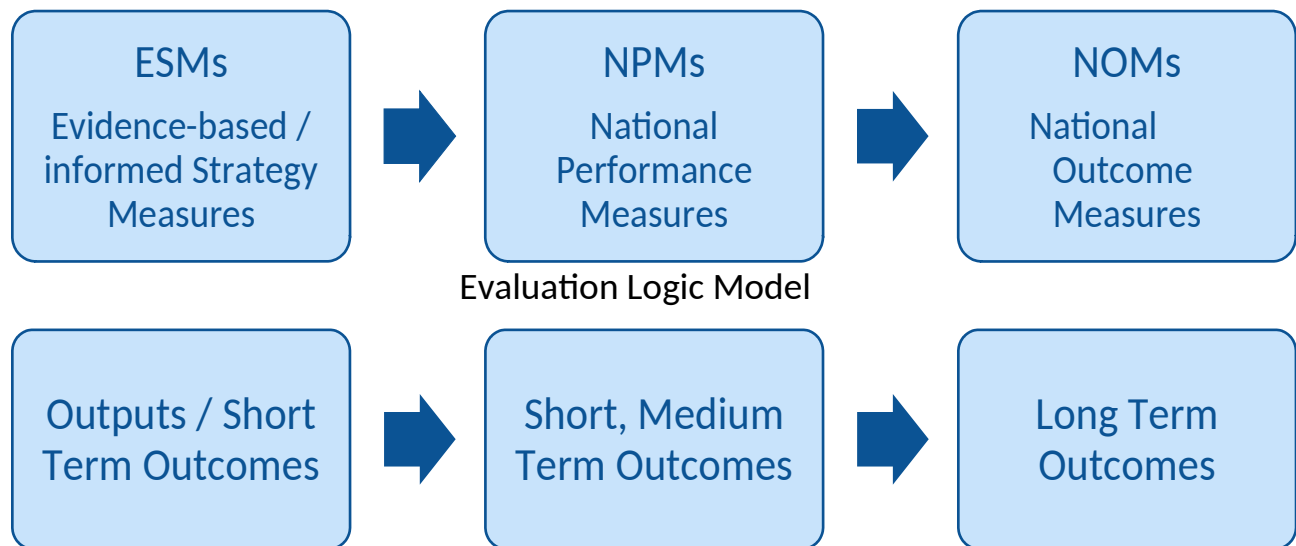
ESMs

Evidence-based / informed Strategy Measures

NPMs

National Performance Measures

NOMs

National Outcome Measures

Evaluation Logic Model

Outputs / Short Term Outcomes

Short, Medium Term Outcomes

Long Term Outcomes